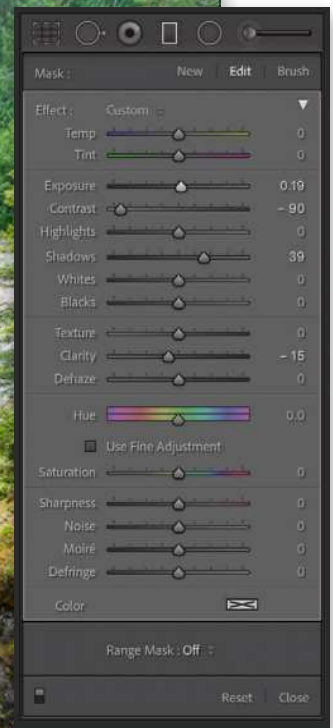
Mask : New | Edit | Brush

Effect : Custom ÷

Temp 0
Tint 0

Exposure 0.19
Contrast – 90
Highlights 0
Shadows 39
Whites 0
Blacks 0

Texture 0
Clarity – 15
Dehaze 0

Hue 0.0

Use Fine Adjustment

Saturation 0

Sharpness 0
Noise 0
Moiré 0
Defringe 0

Color

Range Mask : Off ÷

Reset Close